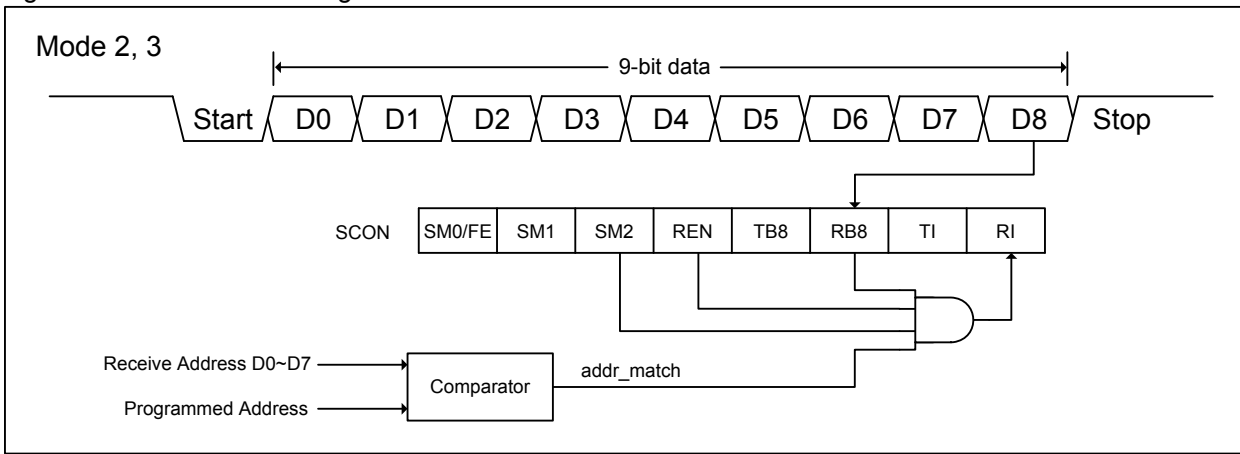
Mode 2, 3

9-bit data

Start D0 D1 D2 D3 D4 D5 D6 D7 D8 Stop

| SCON | SM0/FE | SM1 | SM2 | REN | TB8 | RB8 | TI | RI |
|---|---|---|---|---|---|---|---|---|

Receive Address D0~D7

Programmed Address

Comparator

addr_match